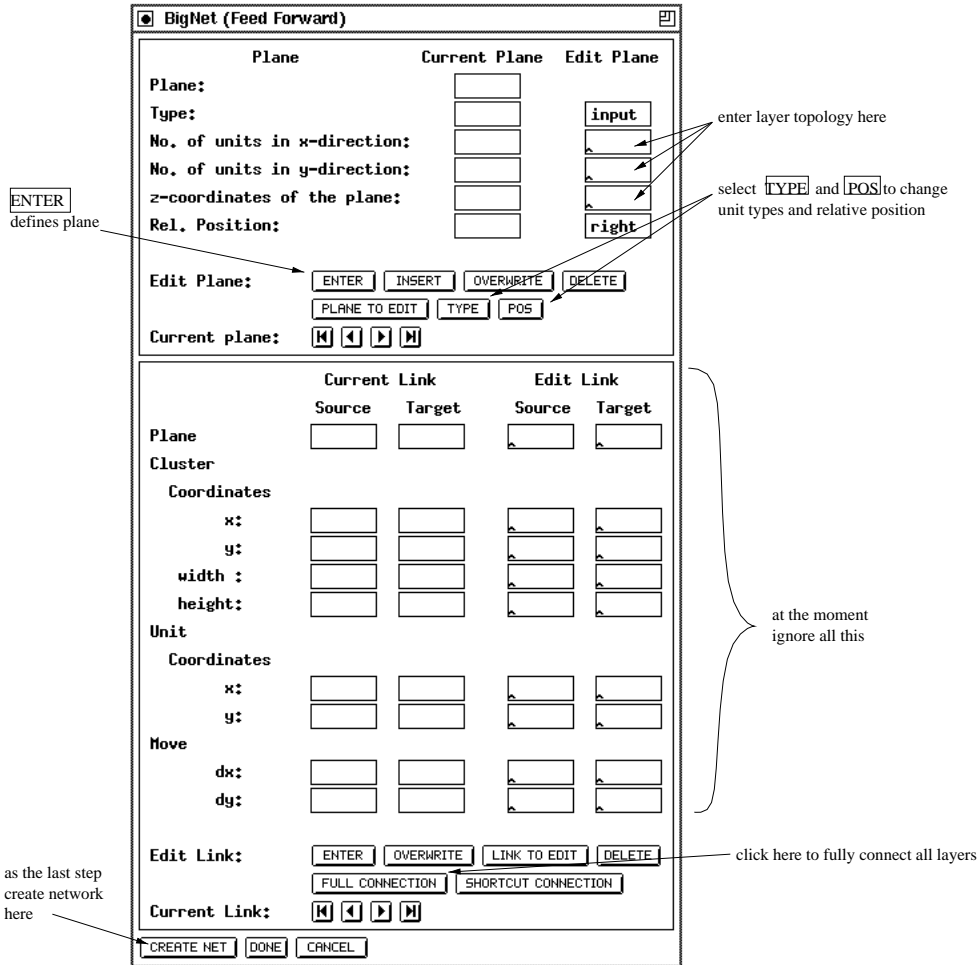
BigNet (Feed Forward)

Plane Current Plane Edit Plane

Plane:

Type: input

No. of units in x-direction:

No. of units in y-direction:

z-coordinates of the plane:

Rel. Position: right

enter layer topology here

select TYPE and POS to change unit types and relative position

ENTER defines plane

Edit Plane: ENTER INSERT OVERWRITE DELETE

PLANE TO EDIT TYPE POS

Current plane:

Current Link Edit Link

Source Target Source Target

Plane

Cluster

Coordinates

x:

y:

width :

height:

Unit

Coordinates

x:

y:

Move

dx:

dy:

at the moment ignore all this

Edit Link: ENTER OVERWRITE LINK TO EDIT DELETE

FULL CONNECTION SHORTCUT CONNECTION

click here to fully connect all layers

Current Link:

as the last step create network here

CREATE NET DONE CANCEL